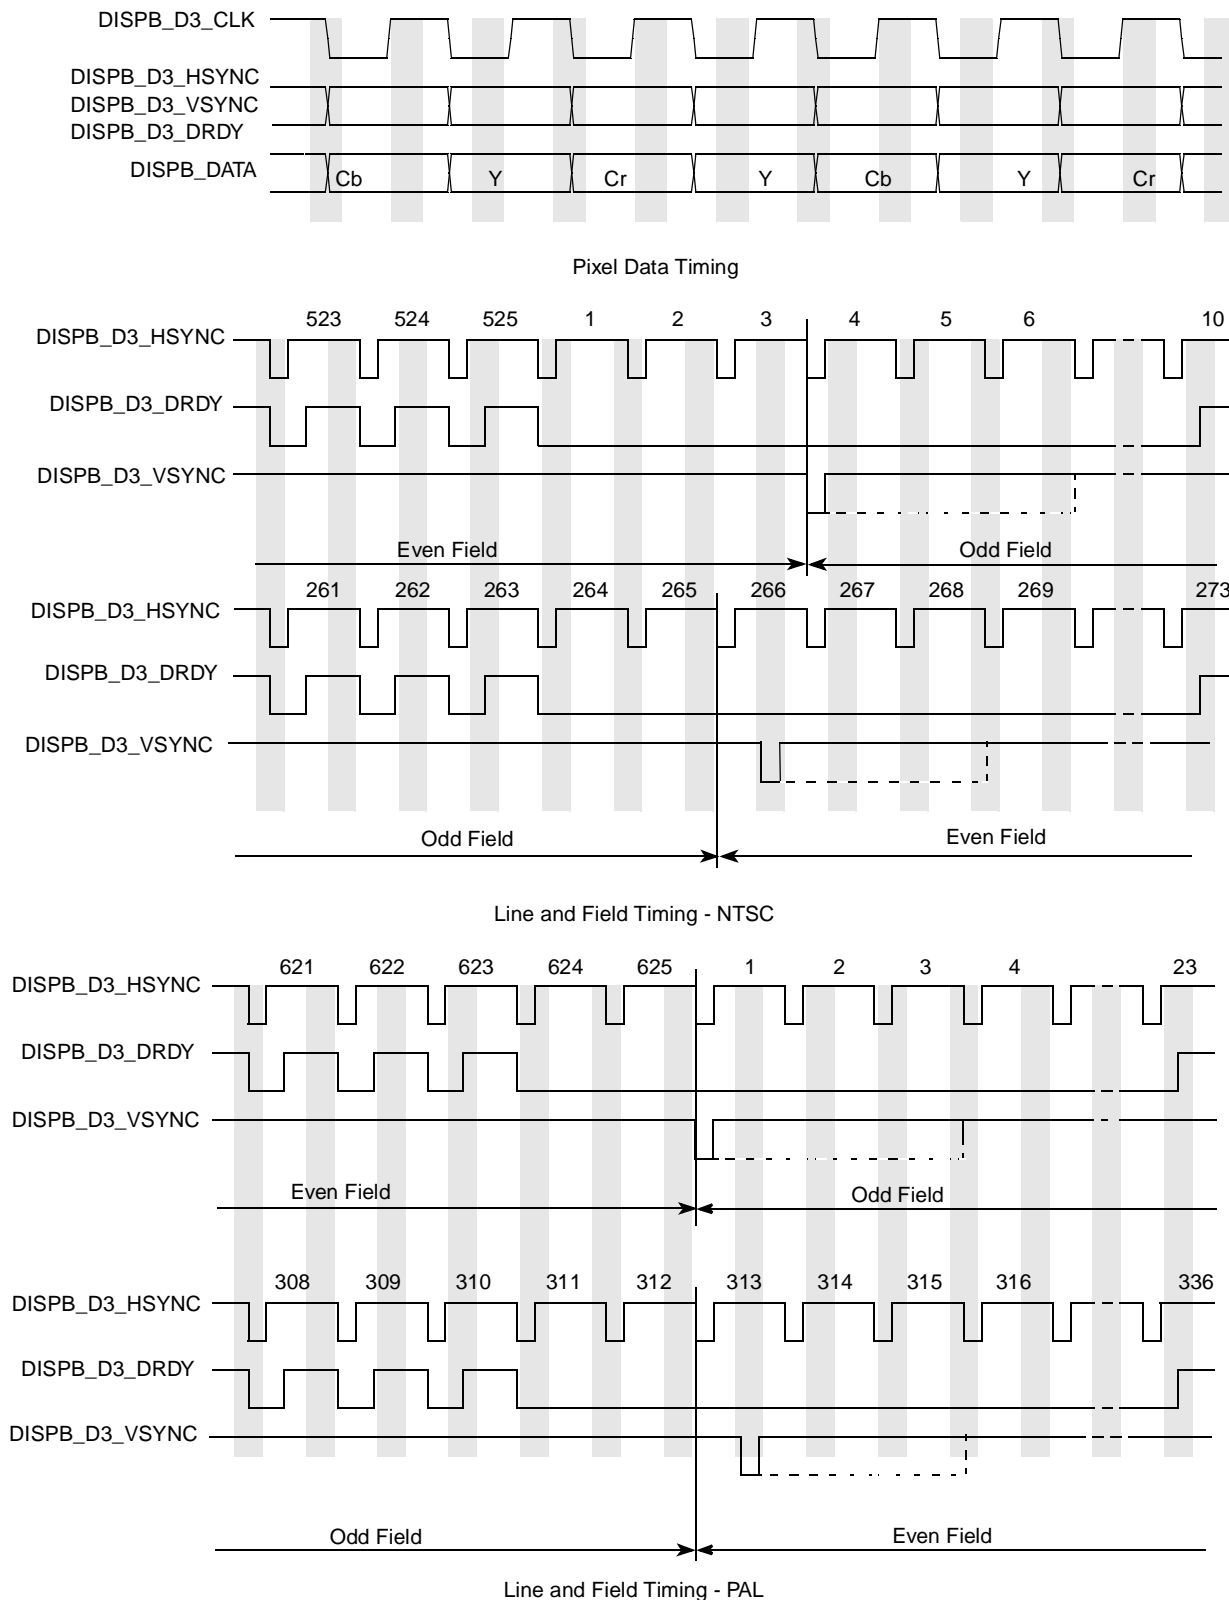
DISPB_D3_CLK

DISPB_D3_HSYNC
DISPB_D3_VSYNC
DISPB_D3_DRDY

DISPB_DATA

Cb Y Cr Y Cb Y Cr

Pixel Data Timing

523 524 525 1 2 3 4 5 6 10

DISPB_D3_HSYNC

DISPB_D3_DRDY

DISPB_D3_VSYNC

Even Field

Odd Field

261 262 263 264 265 266 267 268 269 273

DISPB_D3_HSYNC

DISPB_D3_DRDY

DISPB_D3_VSYNC

Odd Field

Even Field

Line and Field Timing - NTSC

621 622 623 624 625 1 2 3 4 23

DISPB_D3_HSYNC

DISPB_D3_DRDY

DISPB_D3_VSYNC

Even Field

Odd Field

308 309 310 311 312 313 314 315 316 336

DISPB_D3_HSYNC

DISPB_D3_DRDY

DISPB_D3_VSYNC

Odd Field

Even Field

Line and Field Timing - PAL